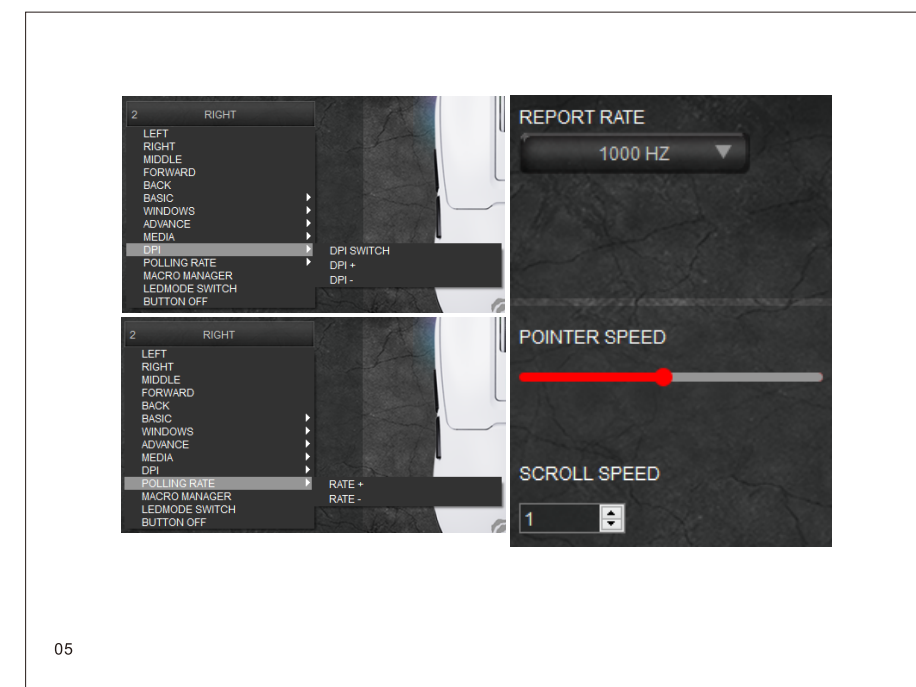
2 RIGHT

LEFT
RIGHT
MIDDLE
FORWARD
BACK
BASIC
WINDOWS
ADVANCE
MEDIA
DPI
POLLING RATE
MACRO MANAGER
LEDMODE SWITCH
BUTTON OFF

DPI SWITCH
DPI +
DPI -

2 RIGHT

LEFT
RIGHT
MIDDLE
FORWARD
BACK
BASIC
WINDOWS
ADVANCE
MEDIA
DPI
POLLING RATE
MACRO MANAGER
LEDMODE SWITCH
BUTTON OFF

RATE +
RATE -

REPORT RATE

1000 HZ

POINTER SPEED

SCROLL SPEED

1

05